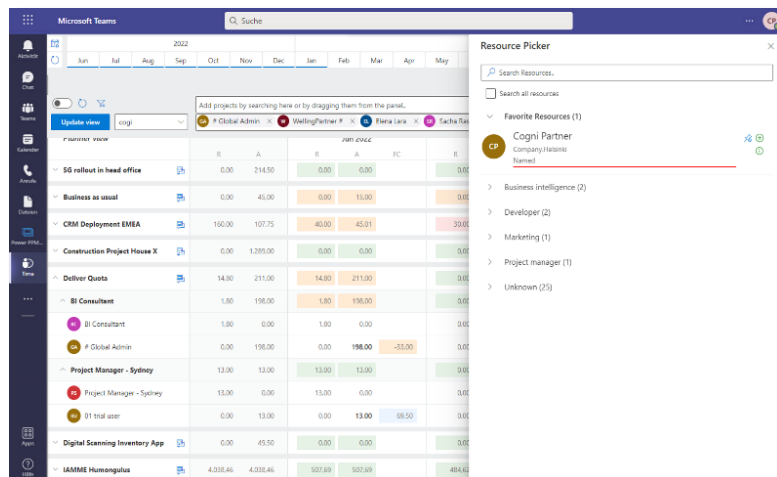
Microsoft Teams
Suche
...
CP

Aktivität
Chat
Teams
Kalender
Anrufe
Dateien
Power PPM...
Time
...
Apps
Hilfe

2022
Jun Jul Aug Sep Oct Nov Dec Jan Feb Mar Apr May

Update view
cogi
Add projects by searching here or by dragging them from the panel.
GA # Global Admin ×
W WellingPartner # ×
EL Elena Lara ×
SR Sacha Ra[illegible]

Planner view
Jan 2022

| | R | A | R | A | FC | |
|---|---|---|---|---|---|---|
| SG rollout in head office | 0.00 | 214.50 | 0.00 | 0.00 | | 0.0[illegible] |
| Business as usual | 0.00 | 45.00 | 0.00 | 15.00 | | 0.0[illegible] |
| CRM Deployment EMEA | 160.00 | 107.75 | 40.00 | 45.01 | | 30.0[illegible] |
| Construction Project House X | 0.00 | 1,285.00 | 0.00 | 0.00 | | 0.0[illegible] |
| Deliver Quota | 14.80 | 211.00 | 14.80 | 211.00 | | 0.0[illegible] |
| BI Consultant | 1.80 | 198.00 | 1.80 | 198.00 | | 0.0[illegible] |
| BC BI Consultant | 1.80 | 0.00 | 1.80 | 0.00 | | 0.0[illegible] |
| GA # Global Admin | 0.00 | 198.00 | 0.00 | 198.00 | -33.00 | 0.0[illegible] |
| Project Manager - Sydney | 13.00 | 13.00 | 13.00 | 13.00 | | 0.0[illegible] |
| PS Project Manager - Sydney | 13.00 | 0.00 | 13.00 | 0.00 | | 0.0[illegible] |
| 0U 01 trial user | 0.00 | 13.00 | 0.00 | 13.00 | 59.50 | 0.0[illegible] |
| Digital Scanning Inventory App | 0.00 | 49.50 | 0.00 | 0.00 | | 0.0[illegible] |
| IAMME Humongulus | 4,038.46 | 4,038.46 | 507.69 | 507.69 | | 484.6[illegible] |

Resource Picker
Search Resources..
Search all resources
Favorite Resources (1)
CP Cogni Partner
Company.Helsinki
Named
Business intelligence (2)
Developer (2)
Marketing (1)
Project manager (1)
Unknown (25)